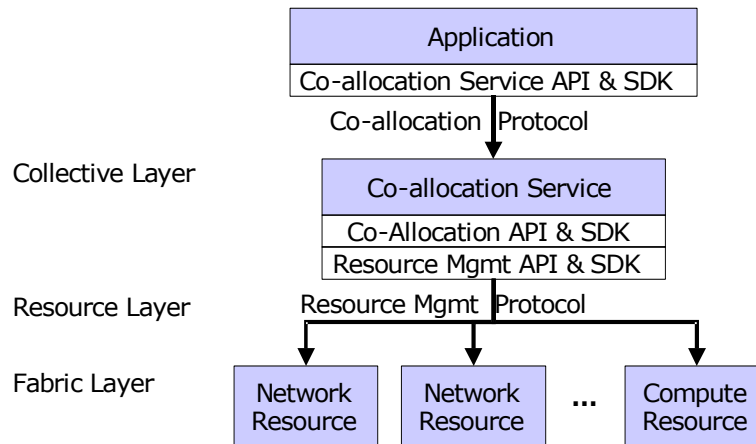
Application

Co-allocation Service API & SDK

Co-allocation Protocol

Collective Layer

Co-allocation Service

Co-Allocation API & SDK

Resource Mgmt API & SDK

Resource Layer

Resource Mgmt Protocol

Fabric Layer

Network Resource

Network Resource

...

Compute Resource